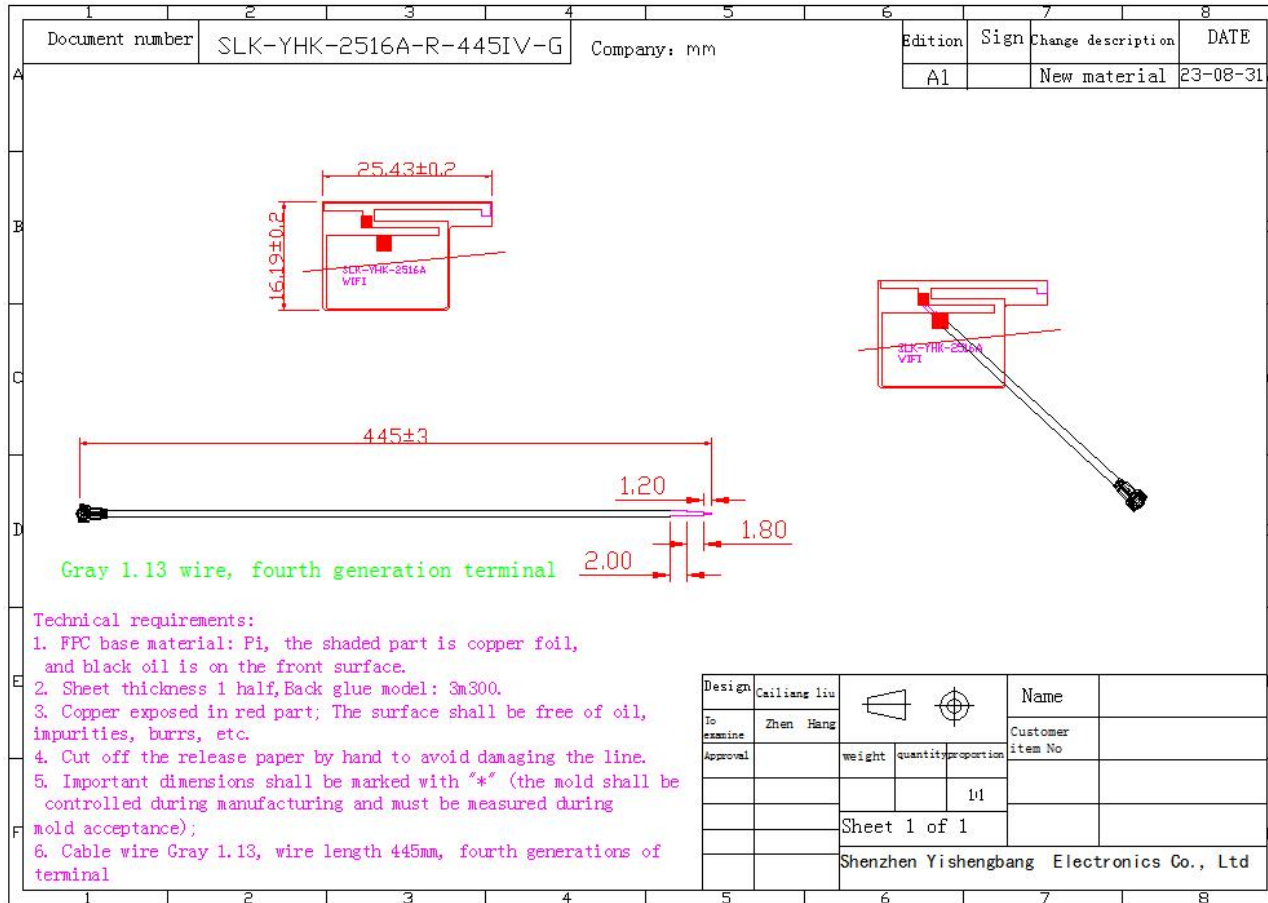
1 2 3 4 5 6 7 8

| Document number | SLK-YHK-2516A-R-445IV-G | Company: mm |
|---|---|---|

| Edition | Sign | Change description | DATE |
|---|---|---|---|
| A1 | | New material | 23-08-31 |

A B C D E F

25.43±0.2

16.19±0.2

SLK-YHK-2516A
WIFI

SLK-YHK-2516A
WIFI

445±3

1.20

1.80

2.00

Gray 1.13 wire, fourth generation terminal

Technical requirements:
1. FPC base material: Pi, the shaded part is copper foil, and black oil is on the front surface.
2. Sheet thickness 1 half,Back glue model: 3m300.
3. Copper exposed in red part; The surface shall be free of oil, impurities, burrs, etc.
4. Cut off the release paper by hand to avoid damaging the line.
5. Important dimensions shall be marked with "*" (the mold shall be controlled during manufacturing and must be measured during mold acceptance);
6. Cable wire Gray 1.13, wire length 445mm, fourth generations of terminal

| Design | Cailiang liu | | | Name | |
|---|---|---|---|---|---|
| To examine | Zhen Hang | | | Customer item No | |
| Approval | | weight | quantity | proportion | |
| | | | | 1:1 | |
| | | Sheet 1 of 1 | | | |
| | | Shenzhen Yishengbang Electronics Co., Ltd | | | |

1 2 3 4 5 6 7 8